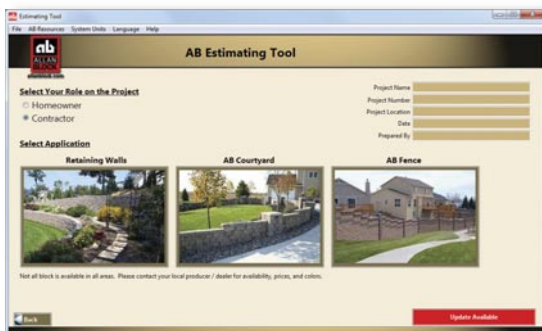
Estimating Tool

File AB Resources System Units Language Help

ab ALLAN BLOCK allanblock.com

AB Estimating Tool

Select Your Role on the Project

Homeowner

Contractor

Project Name

Project Number

Project Location

Date

Prepared By

Select Application

Retaining Walls

AB Courtyard

AB Fence

Not all block is available in all areas. Please contact your local producer / dealer for availability, prices, and colors.

Back

Update Available